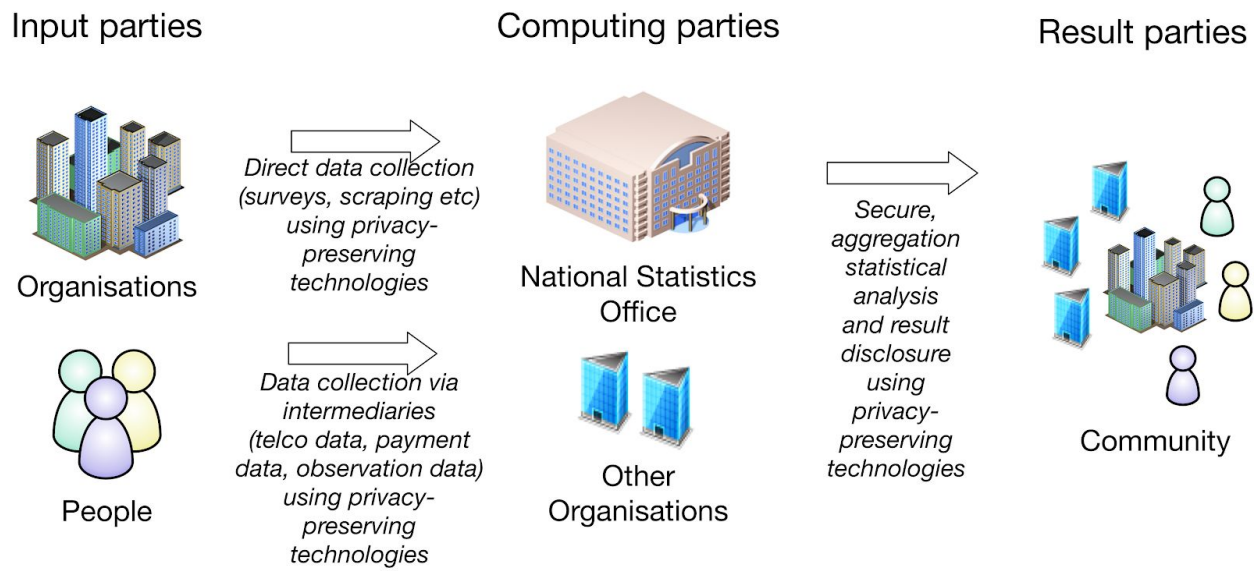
Input parties

Computing parties

Result parties

Organisations

Direct data collection (surveys, scraping etc) using privacy-preserving technologies

National Statistics Office

Secure, aggregation statistical analysis and result disclosure using privacy-preserving technologies

Community

People

Data collection via intermediaries (telco data, payment data, observation data) using privacy-preserving technologies

Other Organisations